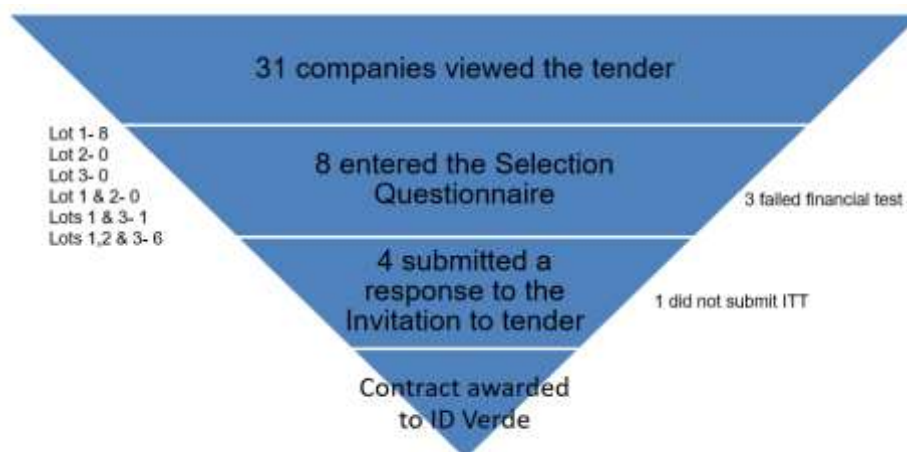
31 companies viewed the tender

Lot 1- 8
Lot 2- 0
Lot 3- 0
Lot 1 & 2- 0
Lots 1 & 3- 1
Lots 1,2 & 3- 6

8 entered the Selection Questionnaire

3 failed financial test

4 submitted a response to the Invitation to tender

1 did not submit ITT

Contract awarded to ID Verde